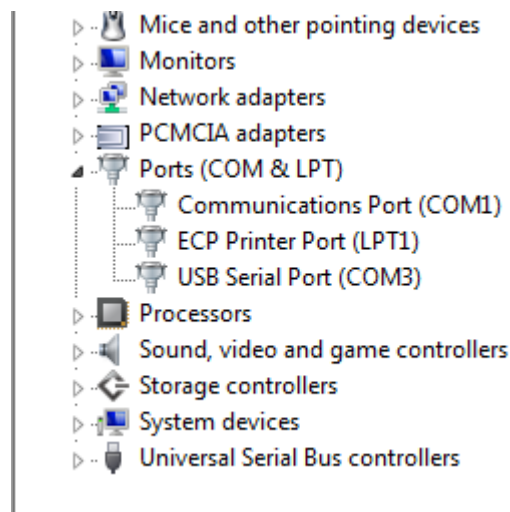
Mice and other pointing devices
Monitors
Network adapters
PCMCIA adapters
Ports (COM & LPT)
Communications Port (COM1)
ECP Printer Port (LPT1)
USB Serial Port (COM3)
Processors
Sound, video and game controllers
Storage controllers
System devices
Universal Serial Bus controllers